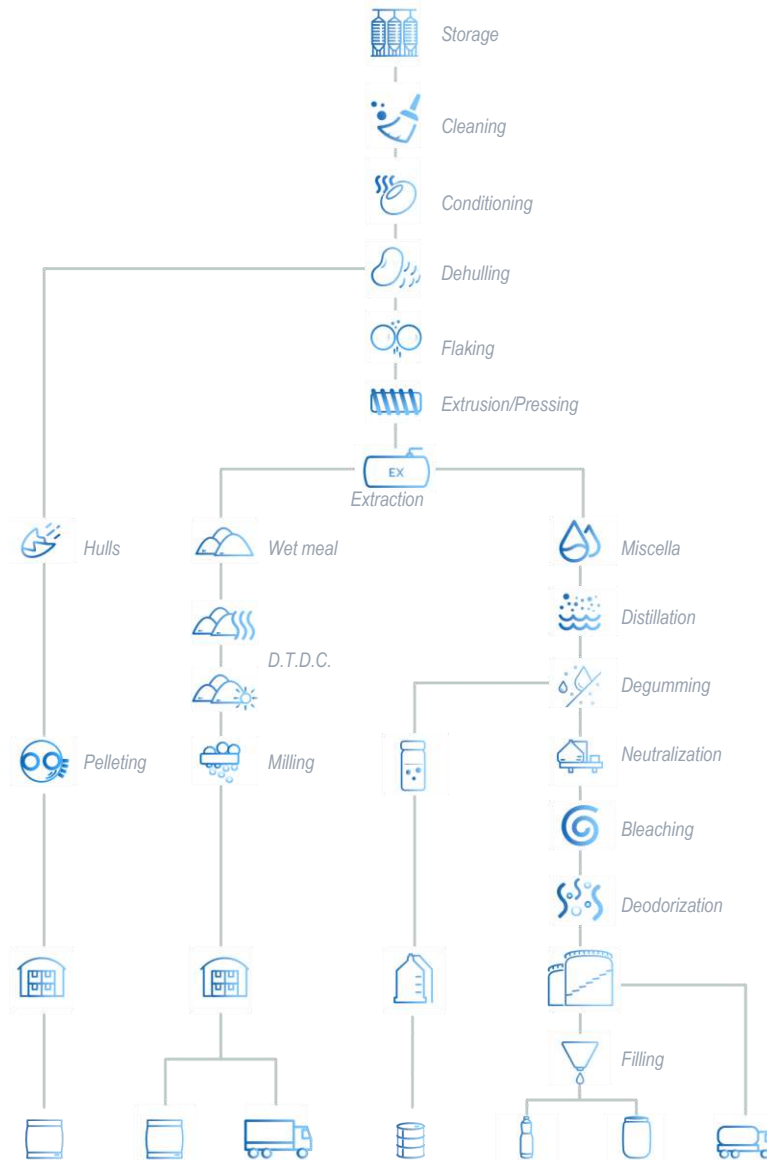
Storage

Cleaning

Conditioning

Dehulling

Flaking

Extrusion/Pressing

EX

Extraction

Hulls

Wet meal

Miscella

Distillation

D.T.D.C.

Degumming

Pelleting

Milling

Neutralization

Bleaching

Deodorization

Filling